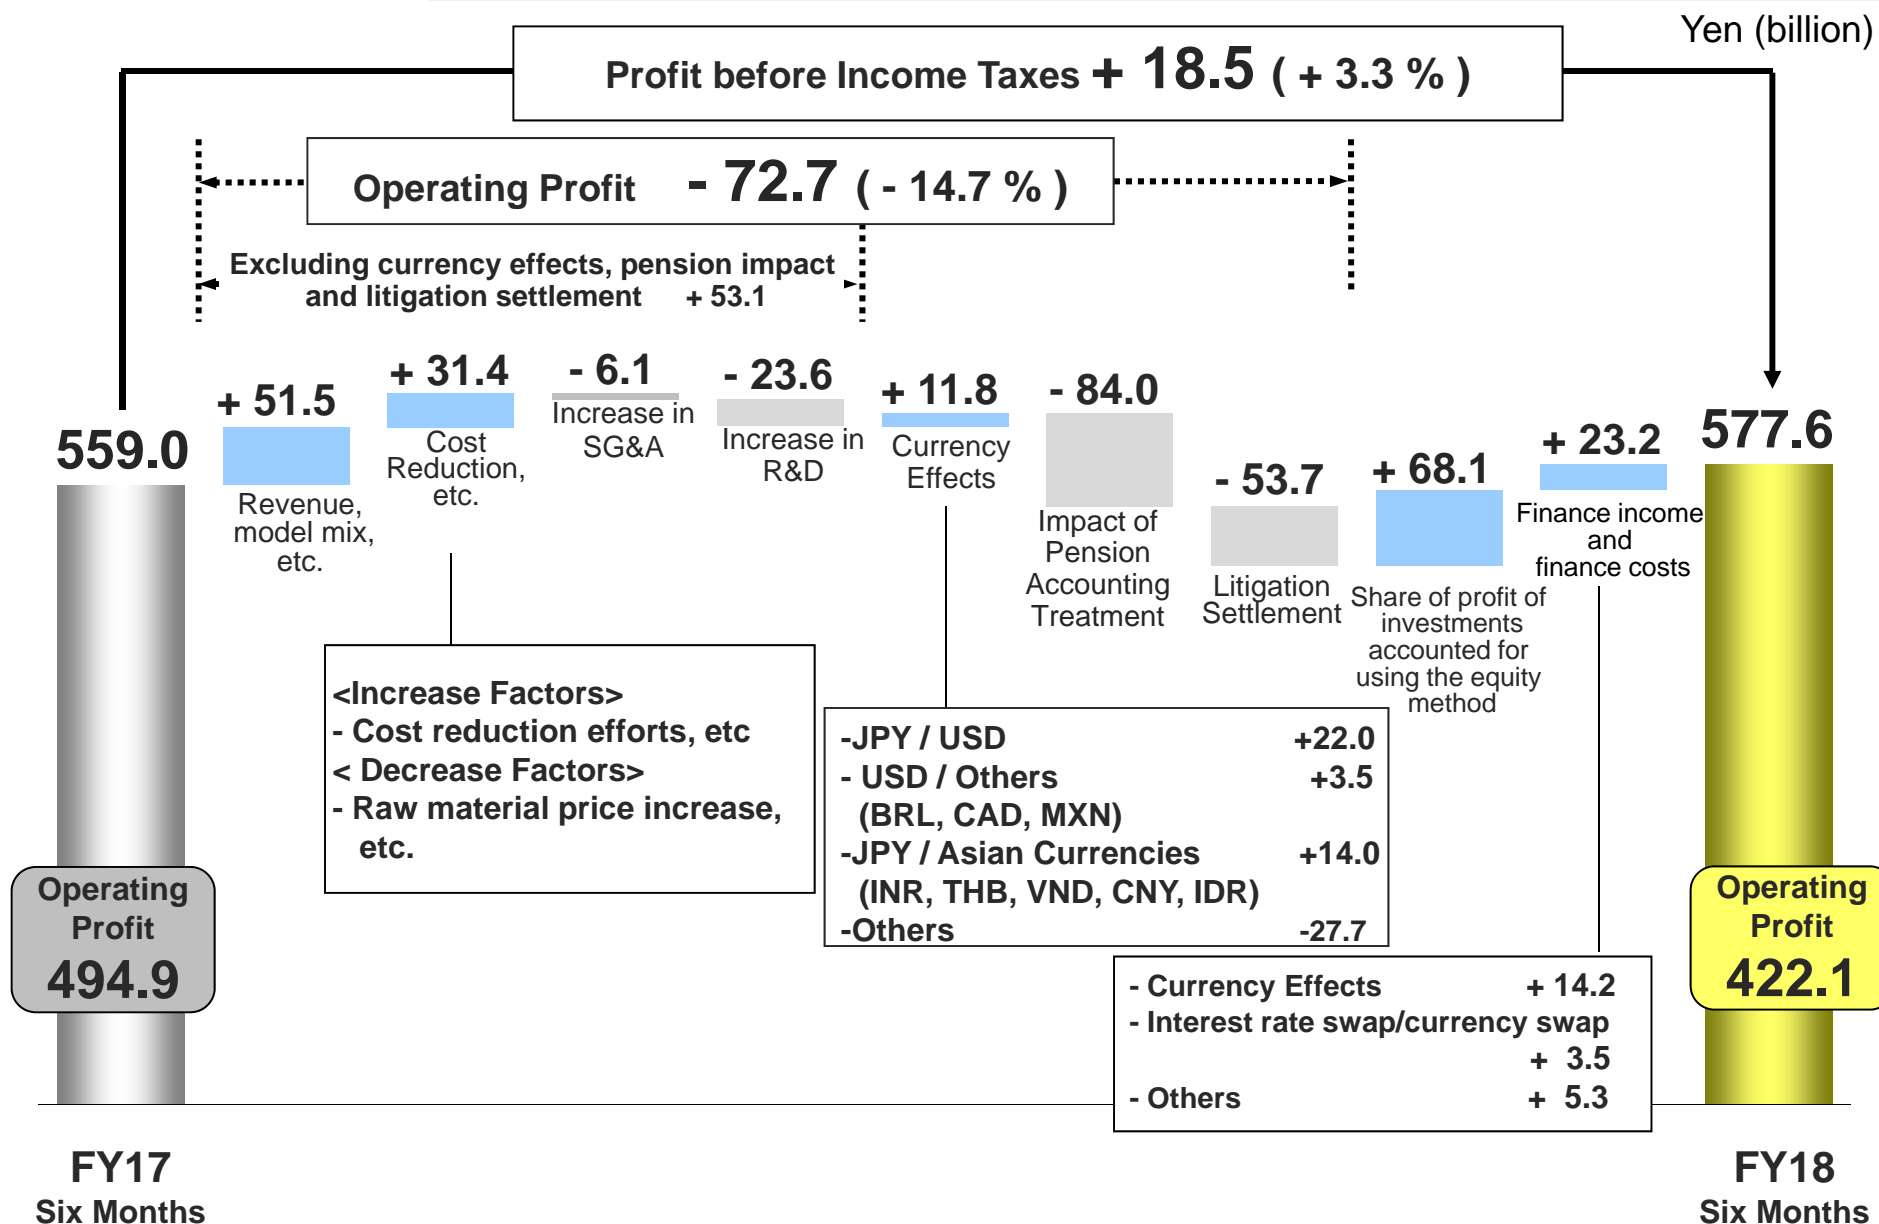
Yen (billion)

Profit before Income Taxes + 18.5 ( + 3.3 % )

Operating Profit - 72.7 ( - 14.7 % )

Excluding currency effects, pension impact and litigation settlement + 53.1

559.0

+ 51.5
Revenue, model mix, etc.

+ 31.4
Cost Reduction, etc.

- 6.1
Increase in SG&A

- 23.6
Increase in R&D

+ 11.8
Currency Effects

- 84.0
Impact of Pension Accounting Treatment

- 53.7
Litigation Settlement

+ 68.1
Share of profit of investments accounted for using the equity method

+ 23.2
Finance income and finance costs

577.6

<Increase Factors>
- Cost reduction efforts, etc
< Decrease Factors>
- Raw material price increase, etc.

-JPY / USD +22.0
- USD / Others +3.5
(BRL, CAD, MXN)
-JPY / Asian Currencies +14.0
(INR, THB, VND, CNY, IDR)
-Others -27.7

- Currency Effects + 14.2
- Interest rate swap/currency swap + 3.5
- Others + 5.3

Operating Profit 494.9

Operating Profit 422.1

FY17
Six Months

FY18
Six Months